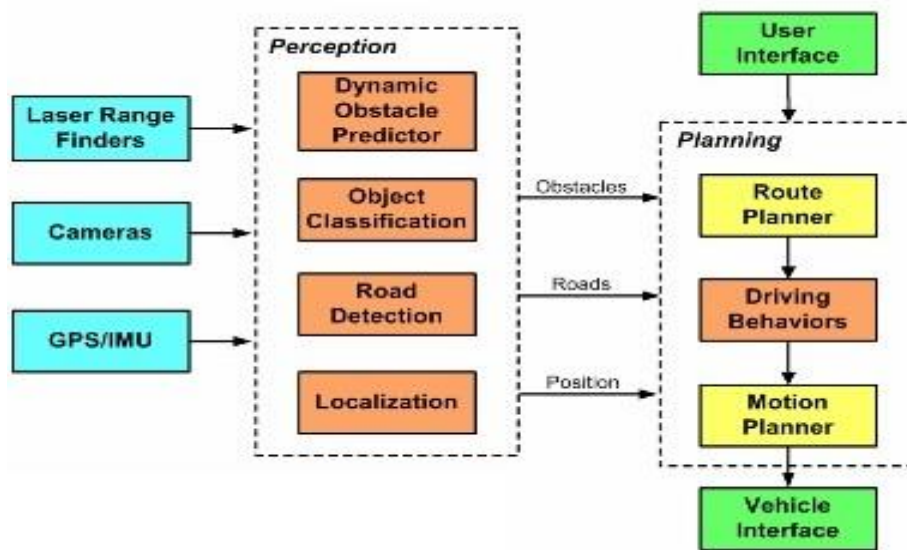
Perception

Laser Range Finders

Cameras

GPS/IMU

Dynamic Obstacle Predictor

Object Classification

Road Detection

Localization

Obstacles

Roads

Position

User Interface

Planning

Route Planner

Driving Behaviors

Motion Planner

Vehicle Interface